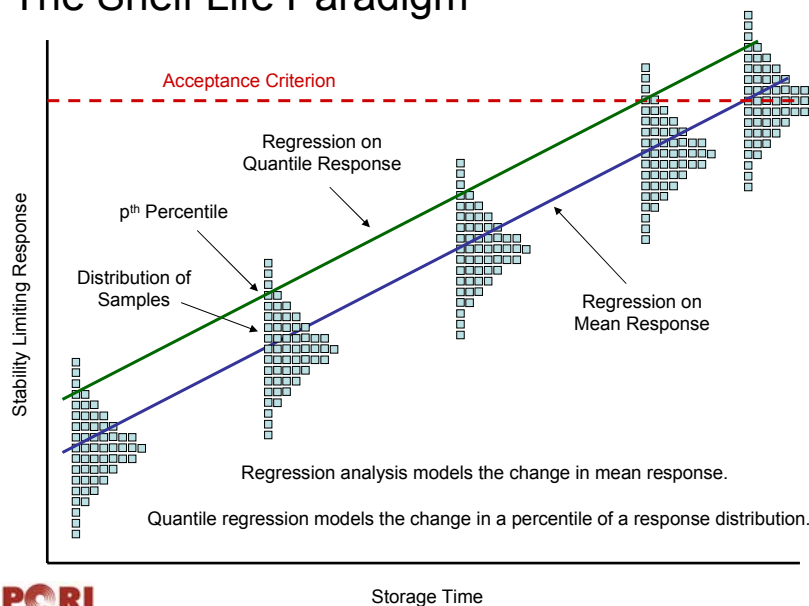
The Shelf Life Paradigm

Acceptance Criterion

Regression on Quantile Response

p$^{th}$ Percentile

Distribution of Samples

Regression on Mean Response

Stability Limiting Response

Regression analysis models the change in mean response.

Quantile regression models the change in a percentile of a response distribution.

Storage Time

PQRI